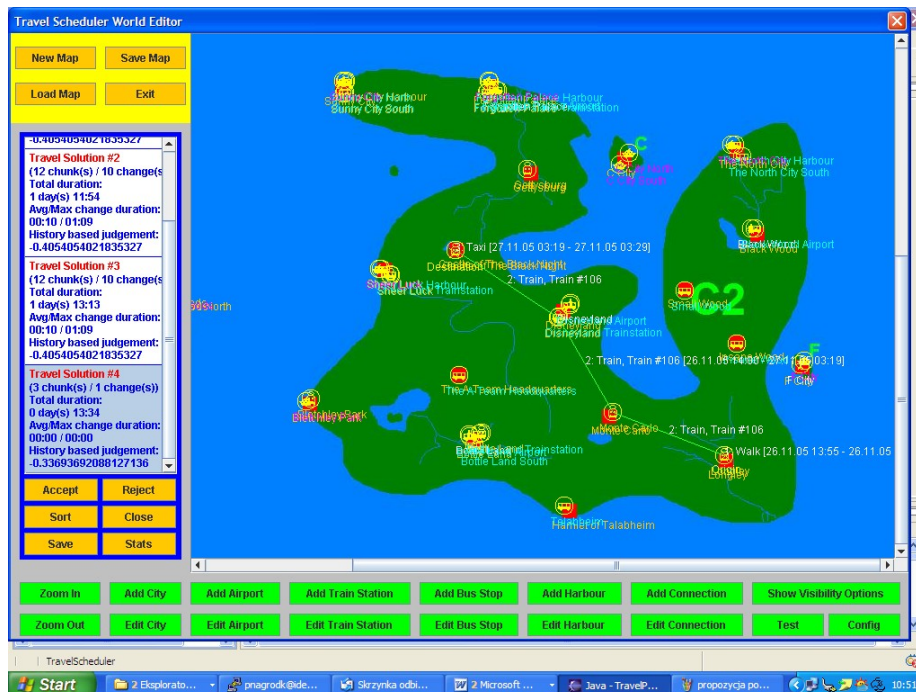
Travel Scheduler World Editor

New Map
Save Map
Load Map
Exit

-0.4054054021835327
Travel Solution #2
(12 chunk(s) / 10 change(s
Total duration:
1 day(s) 11:54
Avg/Max change duration:
00:10 / 01:09
History based judgement:
-0.4054054021835327
Travel Solution #3
(12 chunk(s) / 10 change(s
Total duration:
1 day(s) 13:13
Avg/Max change duration:
00:10 / 01:09
History based judgement:
-0.4054054021835327
Travel Solution #4
(3 chunk(s) / 1 change(s))
Total duration:
0 day(s) 13:34
Avg/Max change duration:
00:00 / 00:00
History based judgement:
-0.33693692088127136

Accept
Reject
Sort
Close
Save
Stats

Sunny City Harbour
Sunny City South
Forgotten Palace Harbour
Forgotten Palace Trainstation
C
C City South
The North City Harbour
The North City South
Gettysburg
Black Wood Airport
Black Wood
Taxi [27.11.05 03:19 - 27.11.05 03:29]
Destination The Black Night
Sheer Luck Harbour
Sheer Luck Trainstation
2: Train, Train #106
Small Wood
C2
North
Disneyland Airport
Disneyland Trainstation
2: Train, Train #106 [26.11.05 14:00 - 27.11.05 03:19]
F City
The A Team Headquarters
Bletchley Park
Monte Carlo
2: Train, Train #106
Bottle Land Trainstation
Bottle Land South
Walk [26.11.05 13:55 - 26.11.05
Longley
Hamlet of Talabheim

Zoom In
Add City
Add Airport
Add Train Station
Add Bus Stop
Add Harbour
Add Connection
Show Visibility Options
Zoom Out
Edit City
Edit Airport
Edit Train Station
Edit Bus Stop
Edit Harbour
Edit Connection
Test
Config

TravelScheduler

Start
2 Eksplorato...
pnagrodk@ide...
Skrzynka odbi...
2 Microsoft ...
Java - TravelP...
propozycja po...
10:51